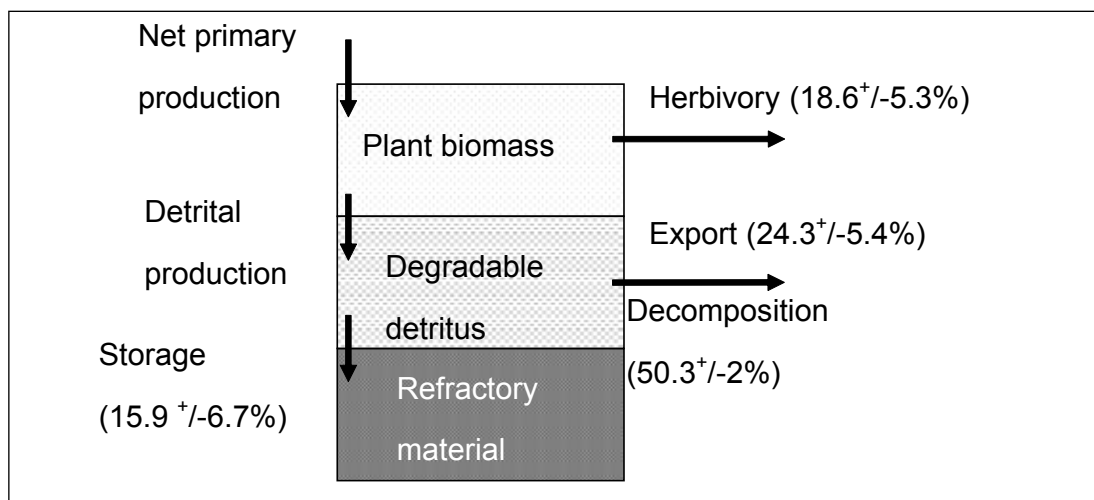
Net primary production

Plant biomass

Herbivory (18.6$^{+}$/-5.3%)

Detrital production

Degradable detritus

Export (24.3$^{+}$/-5.4%)

Decomposition

(50.3$^{+}$/-2%)

Storage

(15.9 $^{+}$/-6.7%)

Refractory material